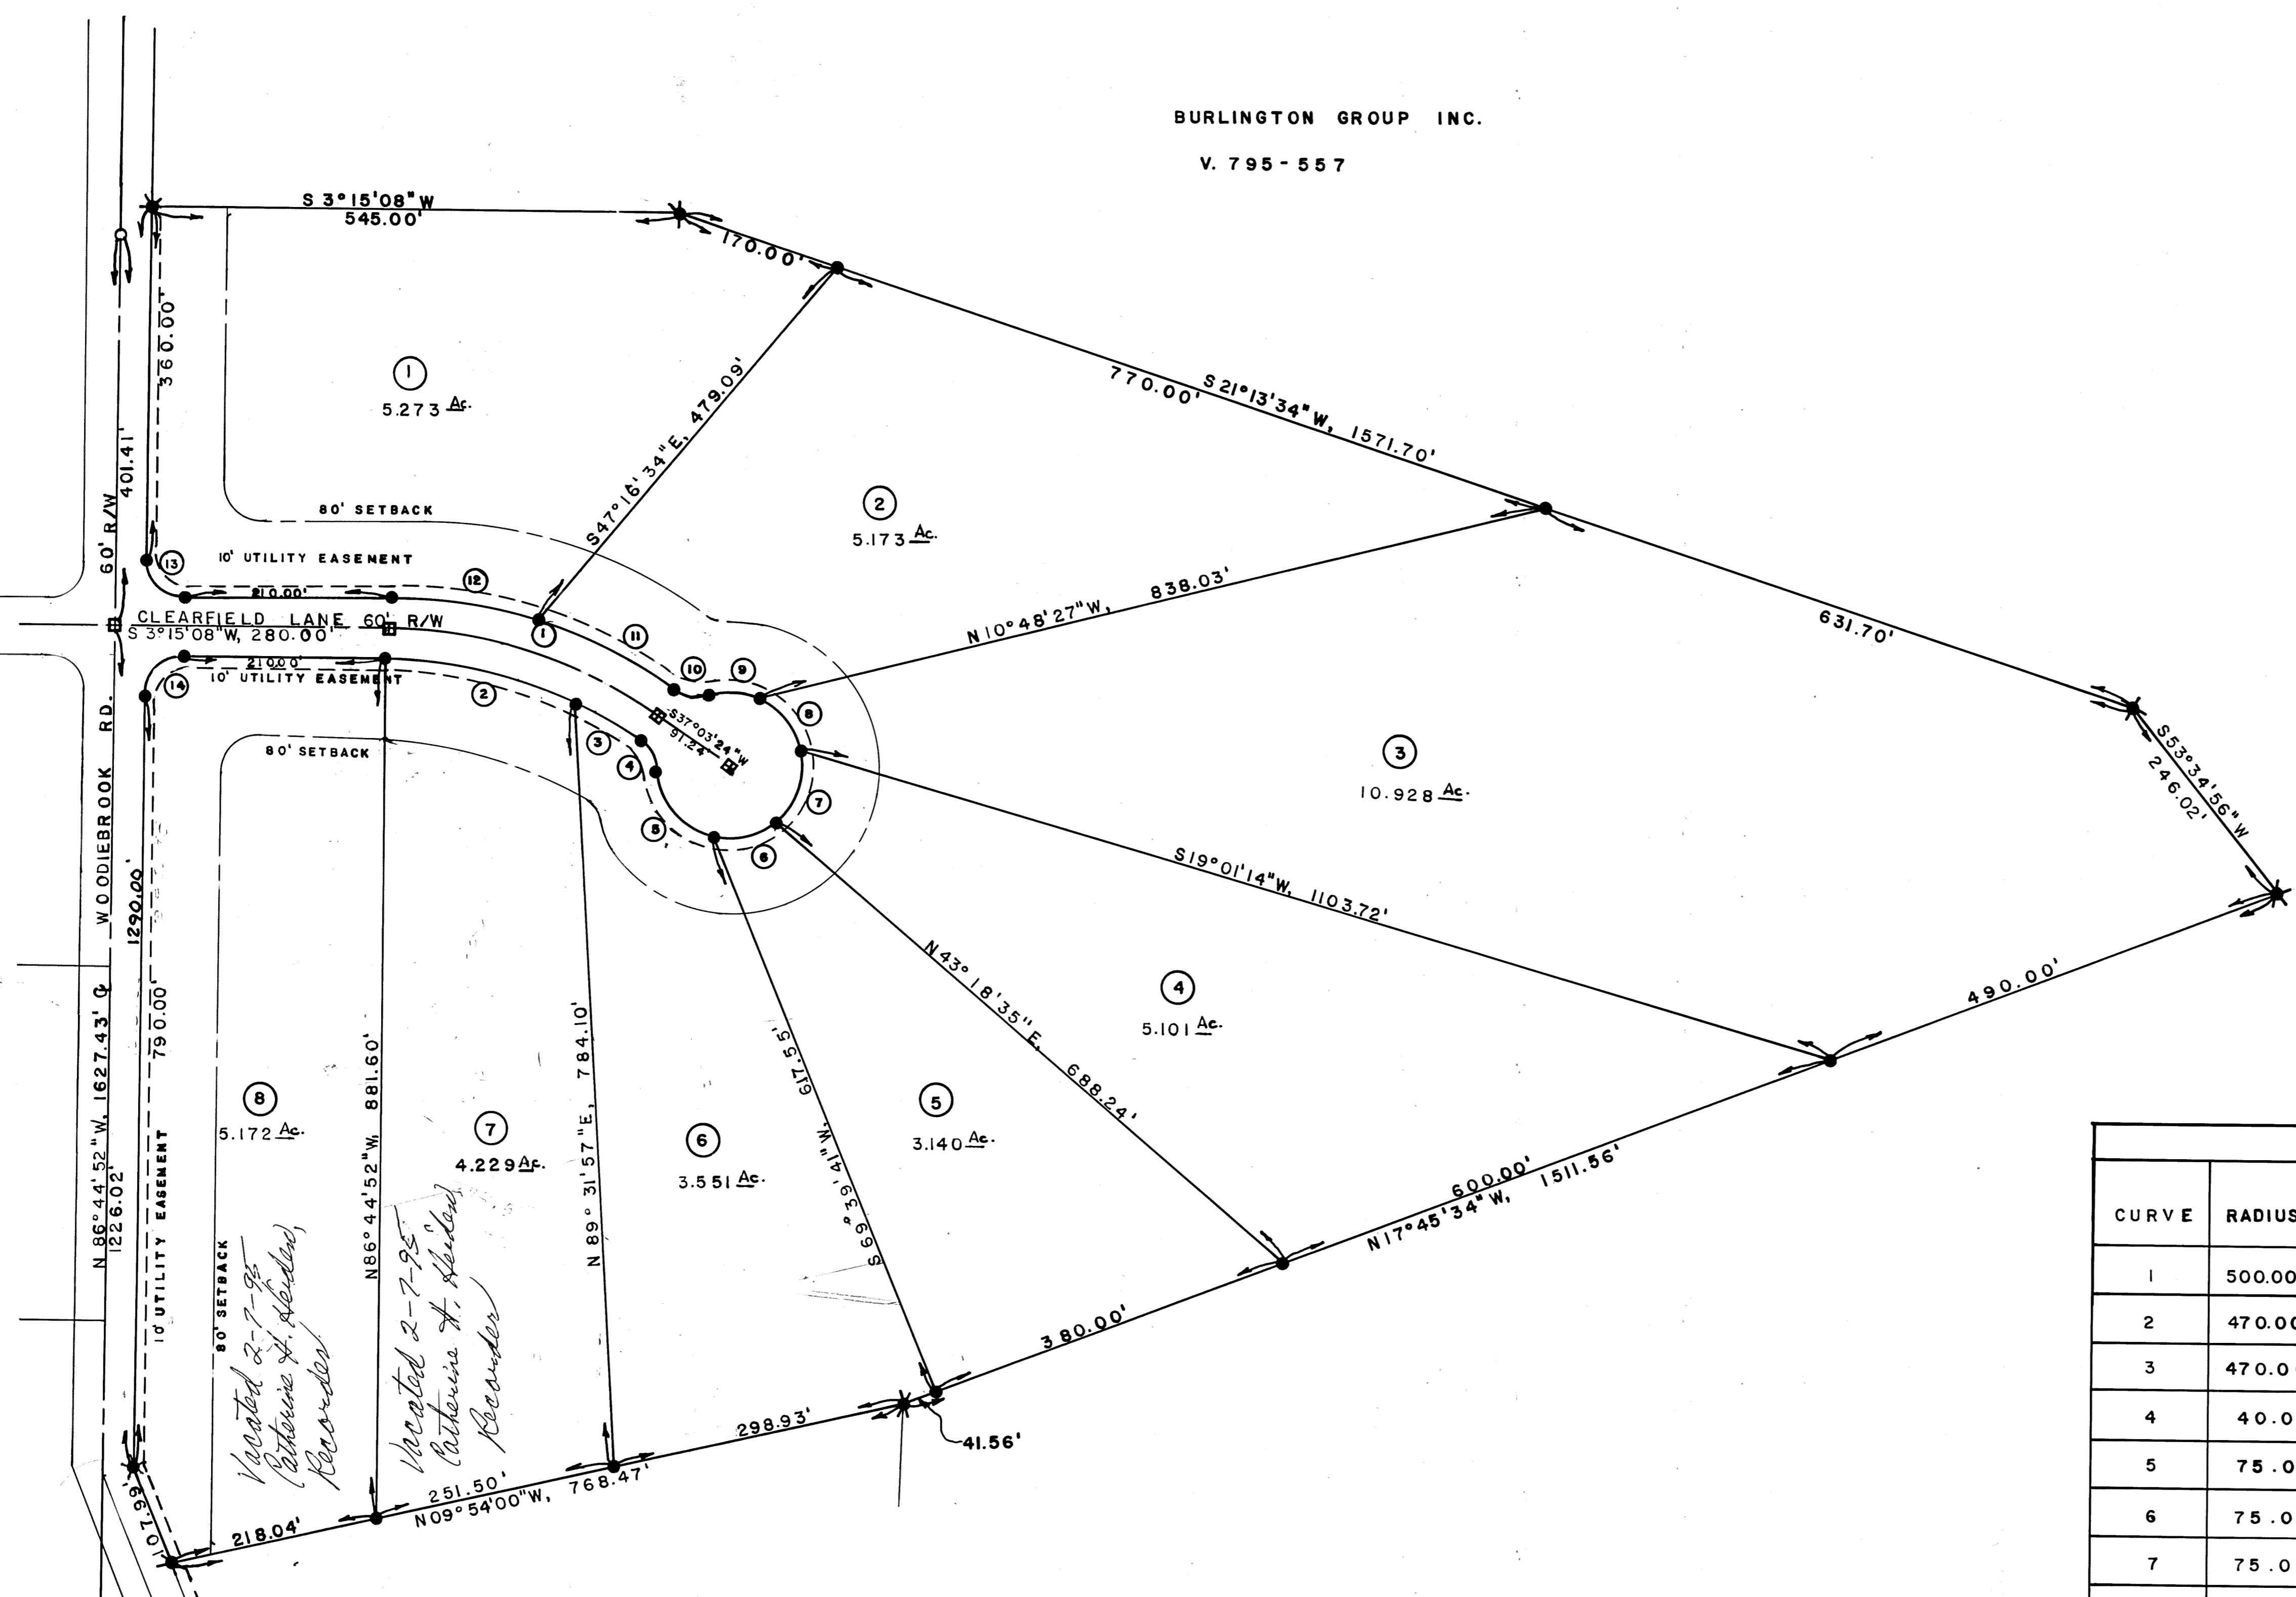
BURLINGTON GROUP INC.

V. 795-557

S 3°15'08"W
545.00'

170.00'

770.00' S21°13'34"W, 1571.70'

631.70'

S53°34'56"W
246.02'

490.00'

600.00'
N17°45'34"W, 1511.56'

380.00'

41.56'

298.93'

251.50'
N09°54'00"W, 768.47'

218.04'

107.99'

360.00'

401.41'

60' R/W

WOODIEBROOK RD.

1290.00'

790.00'

N 86°44'52"W, 1627.43' ℄
1226.02'

10' UTILITY EASEMENT

80' SETBACK

① 5.273 Ac.

② 5.173 Ac.

③ 10.928 Ac.

④ 5.101 Ac.

⑤ 3.140 Ac.

⑥ 3.551 Ac.

⑦ 4.229 Ac.

⑧ 5.172 Ac.

80' SETBACK

10' UTILITY EASEMENT

210.00'

CLEARFIELD LANE 60' R/W
S 3°15'08"W, 280.00'

210.00'

10' UTILITY EASEMENT

80' SETBACK

S47°16'34"E, 479.09'

N10°48'27"W, 838.03'

S37°03'24"W
91.24'

S19°01'14"W, 1103.72'

N43°18'35"E, 688.24'

S69°39'41"W, 617.55'

N 89°31'57"E, 784.10'

N86°44'52"W, 881.60'

13 12 1 11 10 9 8 14 2 3 4 5 6 7

Vacated 2-7-95
Catherine H. Heiden
Recorder

Vacated 2-7-95
Catherine H. Heiden
Recorder

| CURVE | RADIUS |
|---|---|
| 1 | 500.00 |
| 2 | 470.00 |
| 3 | 470.0 |
| 4 | 40.0 |
| 5 | 75.0 |
| 6 | 75.0 |
| 7 | 75.0 |